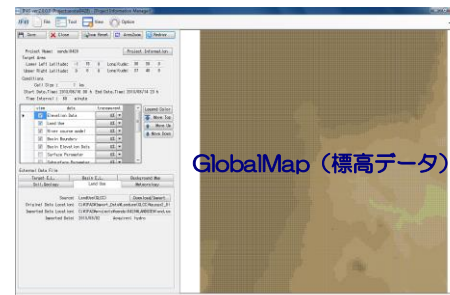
File Tool View Option

Save Close Zoom Reset AreaZoom Redraw

Project Name: sendai0429
Project Information

Target Area
Lower Left Latitude: Long/Lude:
Upper Right Latitude: Long/Lude:

Conditions
Cell Size: m
Start Date/Time: 2010/08/16 Date/Time: 2010/08/24

Time Interval: 60 minute

Elevation Data
Land Use
River source model
Basin Boundary
Basin Elevation Data
Surface Parameter

Legend Color
Move Top
Move Up
Move Down

External Data File
Target E.L. Basin E.L. Background Map
Soil-Geology Land Use Meteorology

Download/Import

GlobalMap（標高データ）